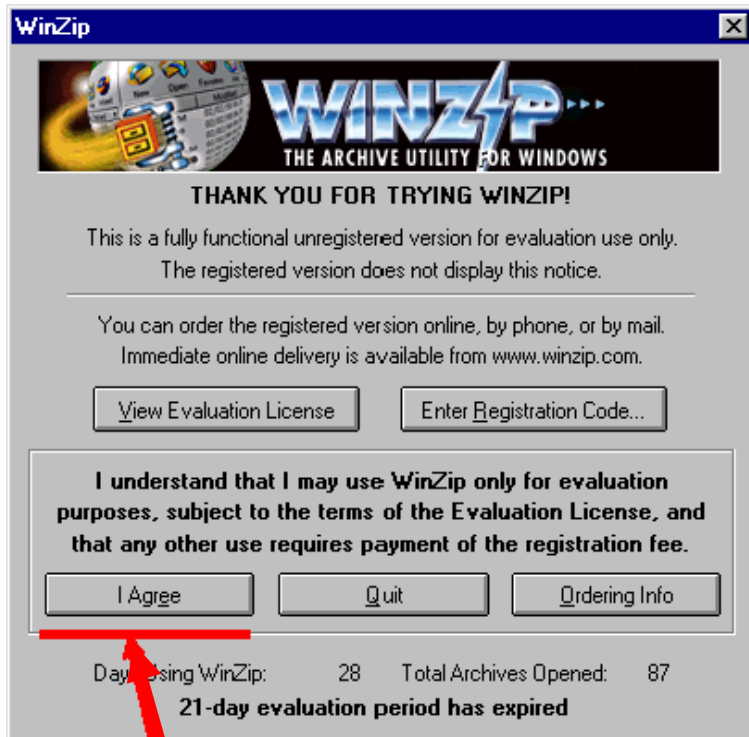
WinZip

WINZIP
THE ARCHIVE UTILITY FOR WINDOWS

THANK YOU FOR TRYING WINZIP!

This is a fully functional unregistered version for evaluation use only. The registered version does not display this notice.

You can order the registered version online, by phone, or by mail. Immediate online delivery is available from www.winzip.com.

View Evaluation License
Enter Registration Code...

I understand that I may use WinZip only for evaluation purposes, subject to the terms of the Evaluation License, and that any other use requires payment of the registration fee.

I Agree
Quit
Ordering Info

Days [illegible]sing WinZip: 28 Total Archives Opened: 87

21-day evaluation period has expired